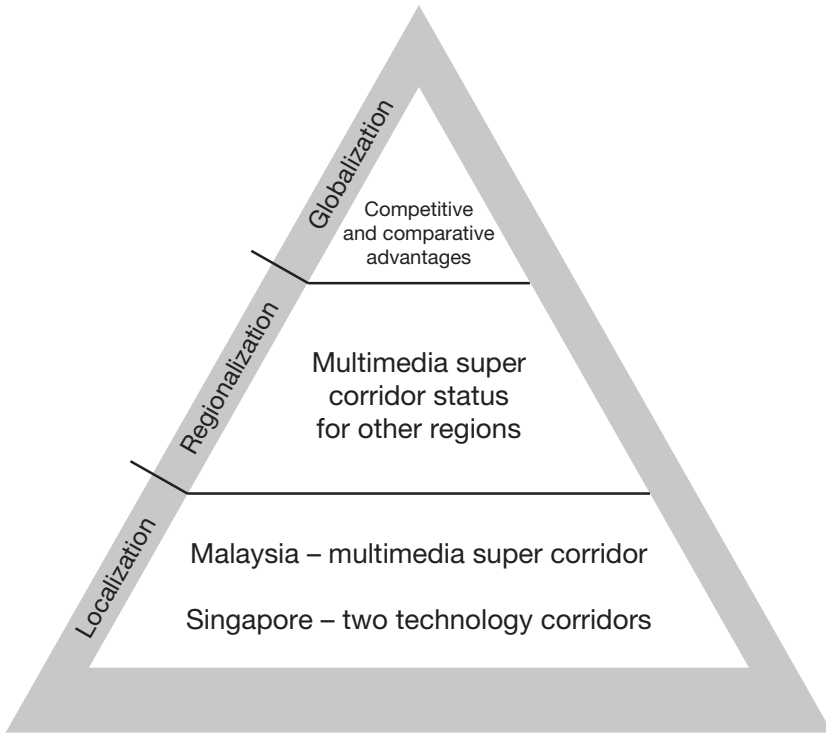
Globalization

Competitive and comparative advantages

Regionalization

Multimedia super corridor status for other regions

Localization

Malaysia – multimedia super corridor

Singapore – two technology corridors